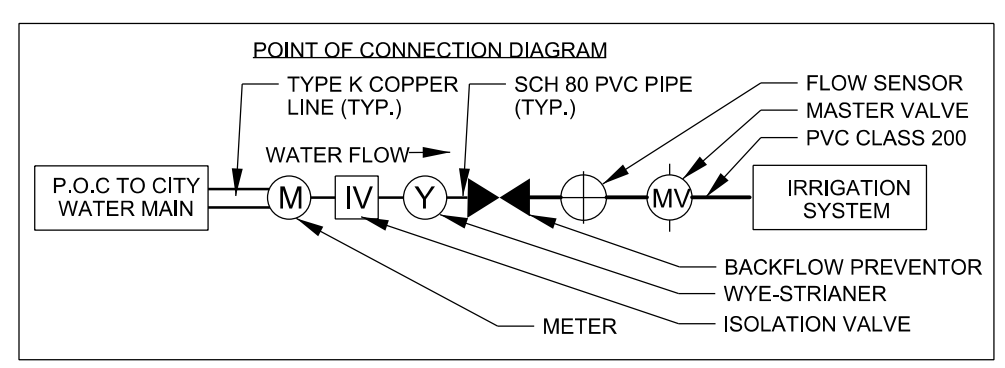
POINT OF CONNECTION DIAGRAM

TYPE K COPPER LINE (TYP.)

SCH 80 PVC PIPE (TYP.)

FLOW SENSOR

MASTER VALVE

PVC CLASS 200

WATER FLOW

P.O.C TO CITY WATER MAIN

M

IV

Y

MV

IRRIGATION SYSTEM

BACKFLOW PREVENTOR

WYE-STRIANER

METER

ISOLATION VALVE